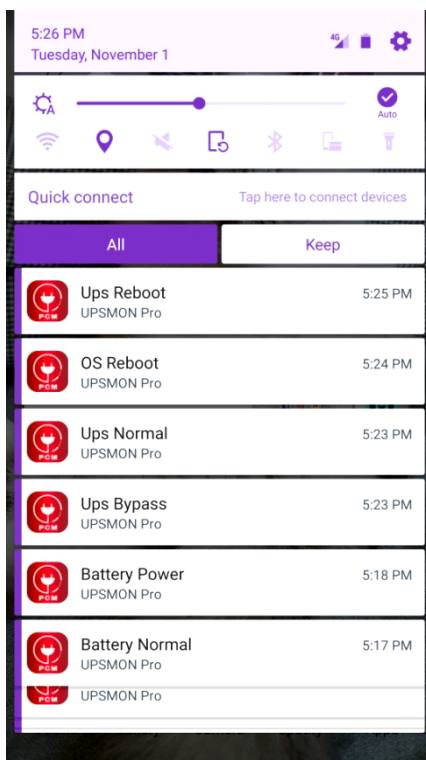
5:26 PM
Tuesday, November 1

4G

Auto

Quick connect
Tap here to connect devices

All
Keep

PCM
Ups Reboot
UPSMON Pro
5:25 PM

PCM
OS Reboot
UPSMON Pro
5:24 PM

PCM
Ups Normal
UPSMON Pro
5:23 PM

PCM
Ups Bypass
UPSMON Pro
5:23 PM

PCM
Battery Power
UPSMON Pro
5:18 PM

PCM
Battery Normal
UPSMON Pro
5:17 PM

UPSMON Pro